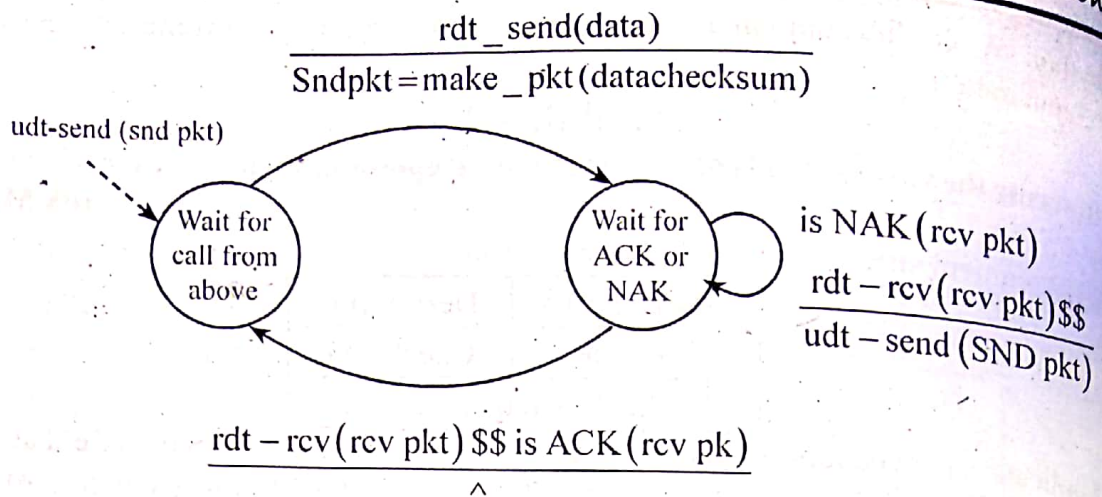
$\frac{\text{rdt\_send(data)}}{\text{Sndpkt=make\_pkt(datachecksum)}}$

udt-send (snd pkt)

Wait for call from above

Wait for ACK or NAK

is NAK(rcv pkt)

$\frac{\text{rdt − rcv(rcv pkt)\$\$}}{\text{udt − send (SND pkt)}}$

$\frac{\text{rdt − rcv(rcv pkt) \$\$ is ACK(rcv pk)}}{\wedge}$